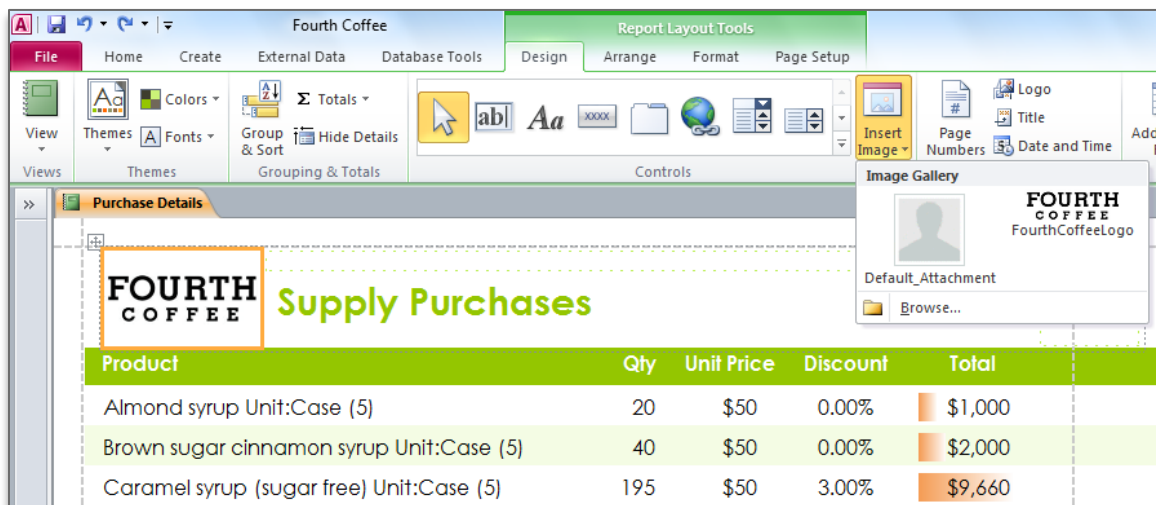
A Fourth Coffee Report Layout Tools

File Home Create External Data Database Tools Design Arrange Format Page Setup

View
Views

Themes Colors Fonts
Themes

Group & Sort Σ Totals Hide Details
Grouping & Totals

abl Aa XXXX
Controls

Insert Image

Page Numbers Logo Title Date and Time

Add

Image Gallery

Default_Attachment

FOURTH COFFEE
FourthCoffeeLogo

Browse...

»

Purchase Details

FOURTH COFFEE

Supply Purchases

| Product | Qty | Unit Price | Discount | Total |
|---|---|---|---|---|
| Almond syrup Unit:Case (5) | 20 | \$50 | 0.00% | \$1,000 |
| Brown sugar cinnamon syrup Unit:Case (5) | 40 | \$50 | 0.00% | \$2,000 |
| Caramel syrup (sugar free) Unit:Case (5) | 195 | \$50 | 3.00% | \$9,660 |